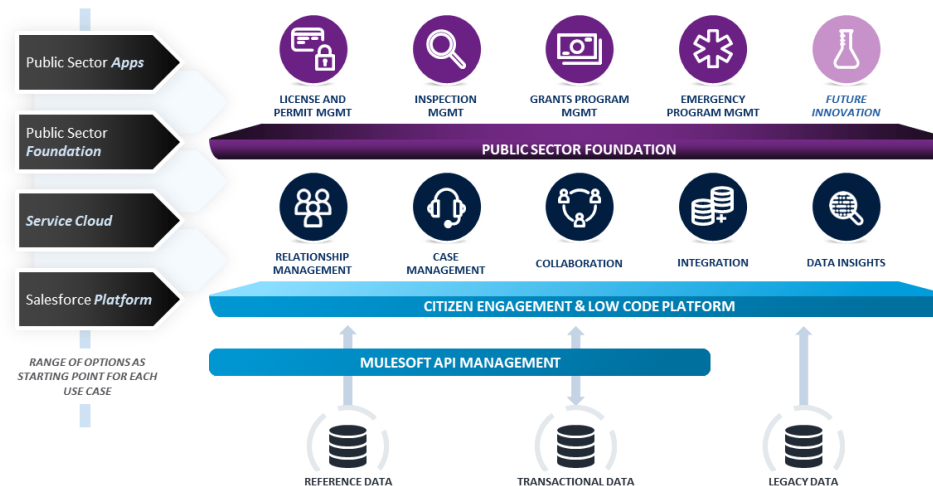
Public Sector *Apps*

Public Sector *Foundation*

*Service Cloud*

Salesforce *Platform*

RANGE OF OPTIONS AS STARTING POINT FOR EACH USE CASE

LICENSE AND PERMIT MGMT

INSPECTION MGMT

GRANTS PROGRAM MGMT

EMERGENCY PROGRAM MGMT

FUTURE INNOVATION

PUBLIC SECTOR FOUNDATION

RELATIONSHIP MANAGEMENT

CASE MANAGEMENT

COLLABORATION

INTEGRATION

DATA INSIGHTS

CITIZEN ENGAGEMENT & LOW CODE PLATFORM

MULESOFT API MANAGEMENT

REFERENCE DATA

TRANSACTIONAL DATA

LEGACY DATA